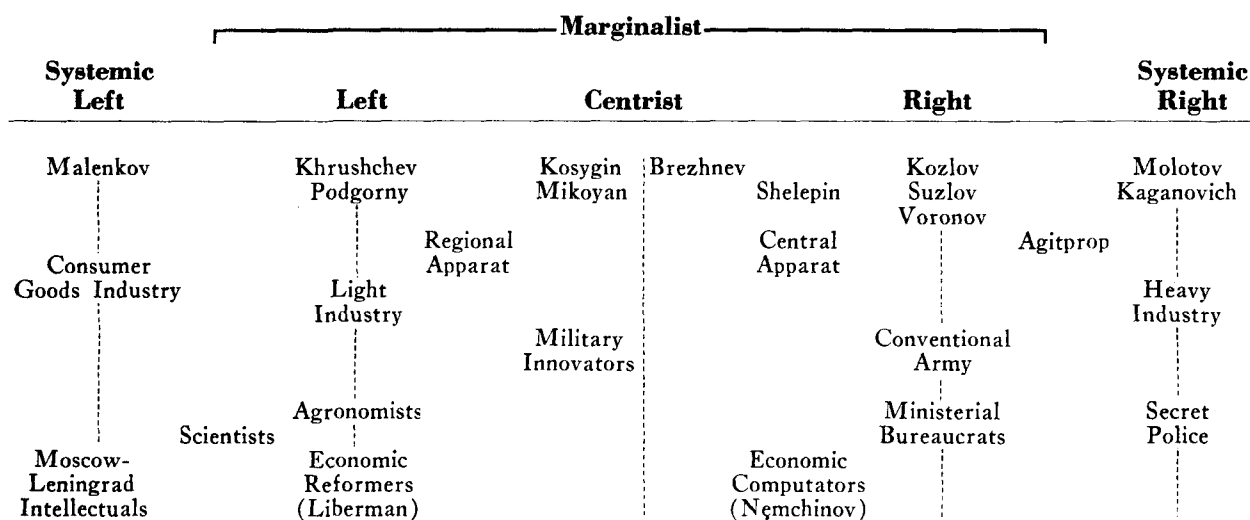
Marginalist

| Systemic Left | Left | | Centrist | | Right | | Systemic Right |
|---|---|---|---|---|---|---|---|
| Malenkov | Khrushchev Podgorny | | Kosygin Mikoyan | Brezhnev | Shelepin | Kozlov Suzlov Voronov | Molotov Kaganovich |
| | | Regional Apparat | | | Central Apparat | Agitprop | |
| Consumer Goods Industry | Light Industry | | | | | | Heavy Industry |
| | | | Military Innovators | | | Conventional Army | |
| | Agronomists | Scientists | | | | Ministerial Bureaucrats | Secret Police |
| Moscow-Leningrad Intellectuals | Economic Reformers (Liberman) | | | | Economic Computators (Nemchinov) | | |